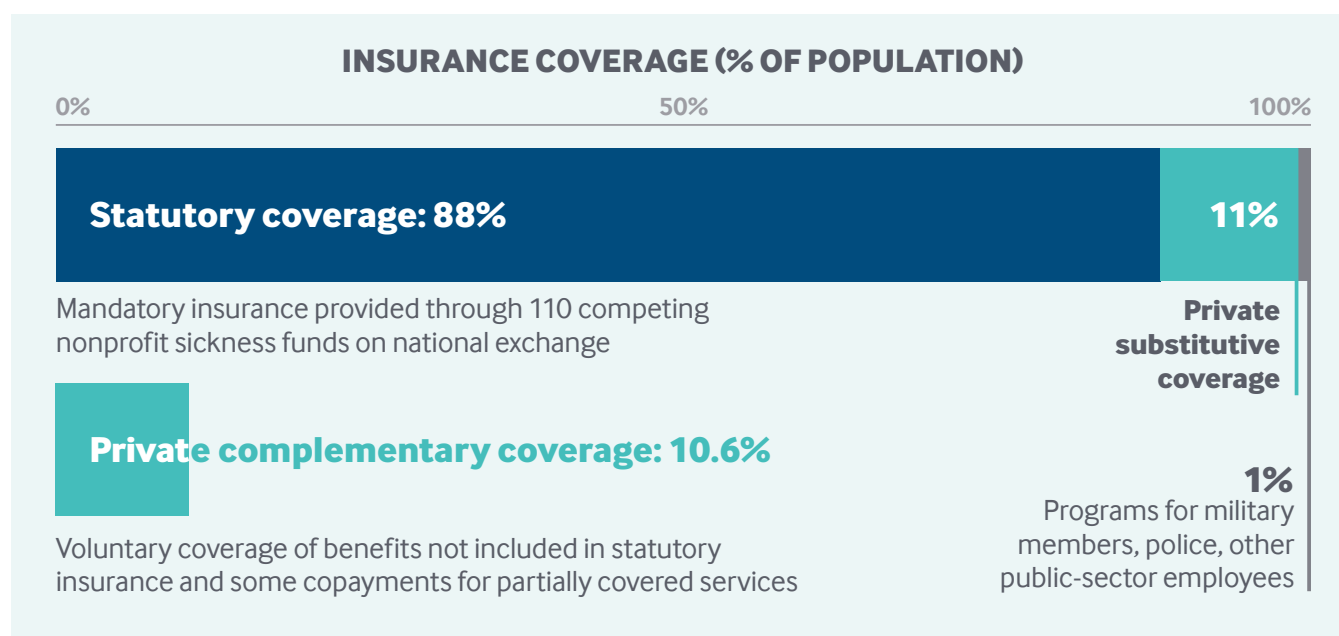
INSURANCE COVERAGE (% OF POPULATION)

0%

50%

100%

Statutory coverage: 88%

11%

Mandatory insurance provided through 110 competing nonprofit sickness funds on national exchange

Private substitutive coverage

Private complementary coverage: 10.6%

1%

Programs for military members, police, other public-sector employees

Voluntary coverage of benefits not included in statutory insurance and some copayments for partially covered services